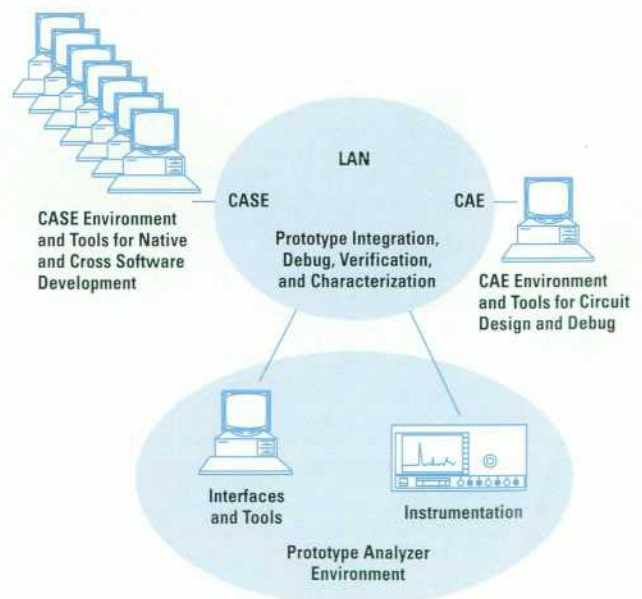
LAN

CASE

CAE

Prototype Integration, Debug, Verification, and Characterization

CASE Environment and Tools for Native and Cross Software Development

CAE Environment and Tools for Circuit Design and Debug

Interfaces and Tools

Instrumentation

Prototype Analyzer Environment